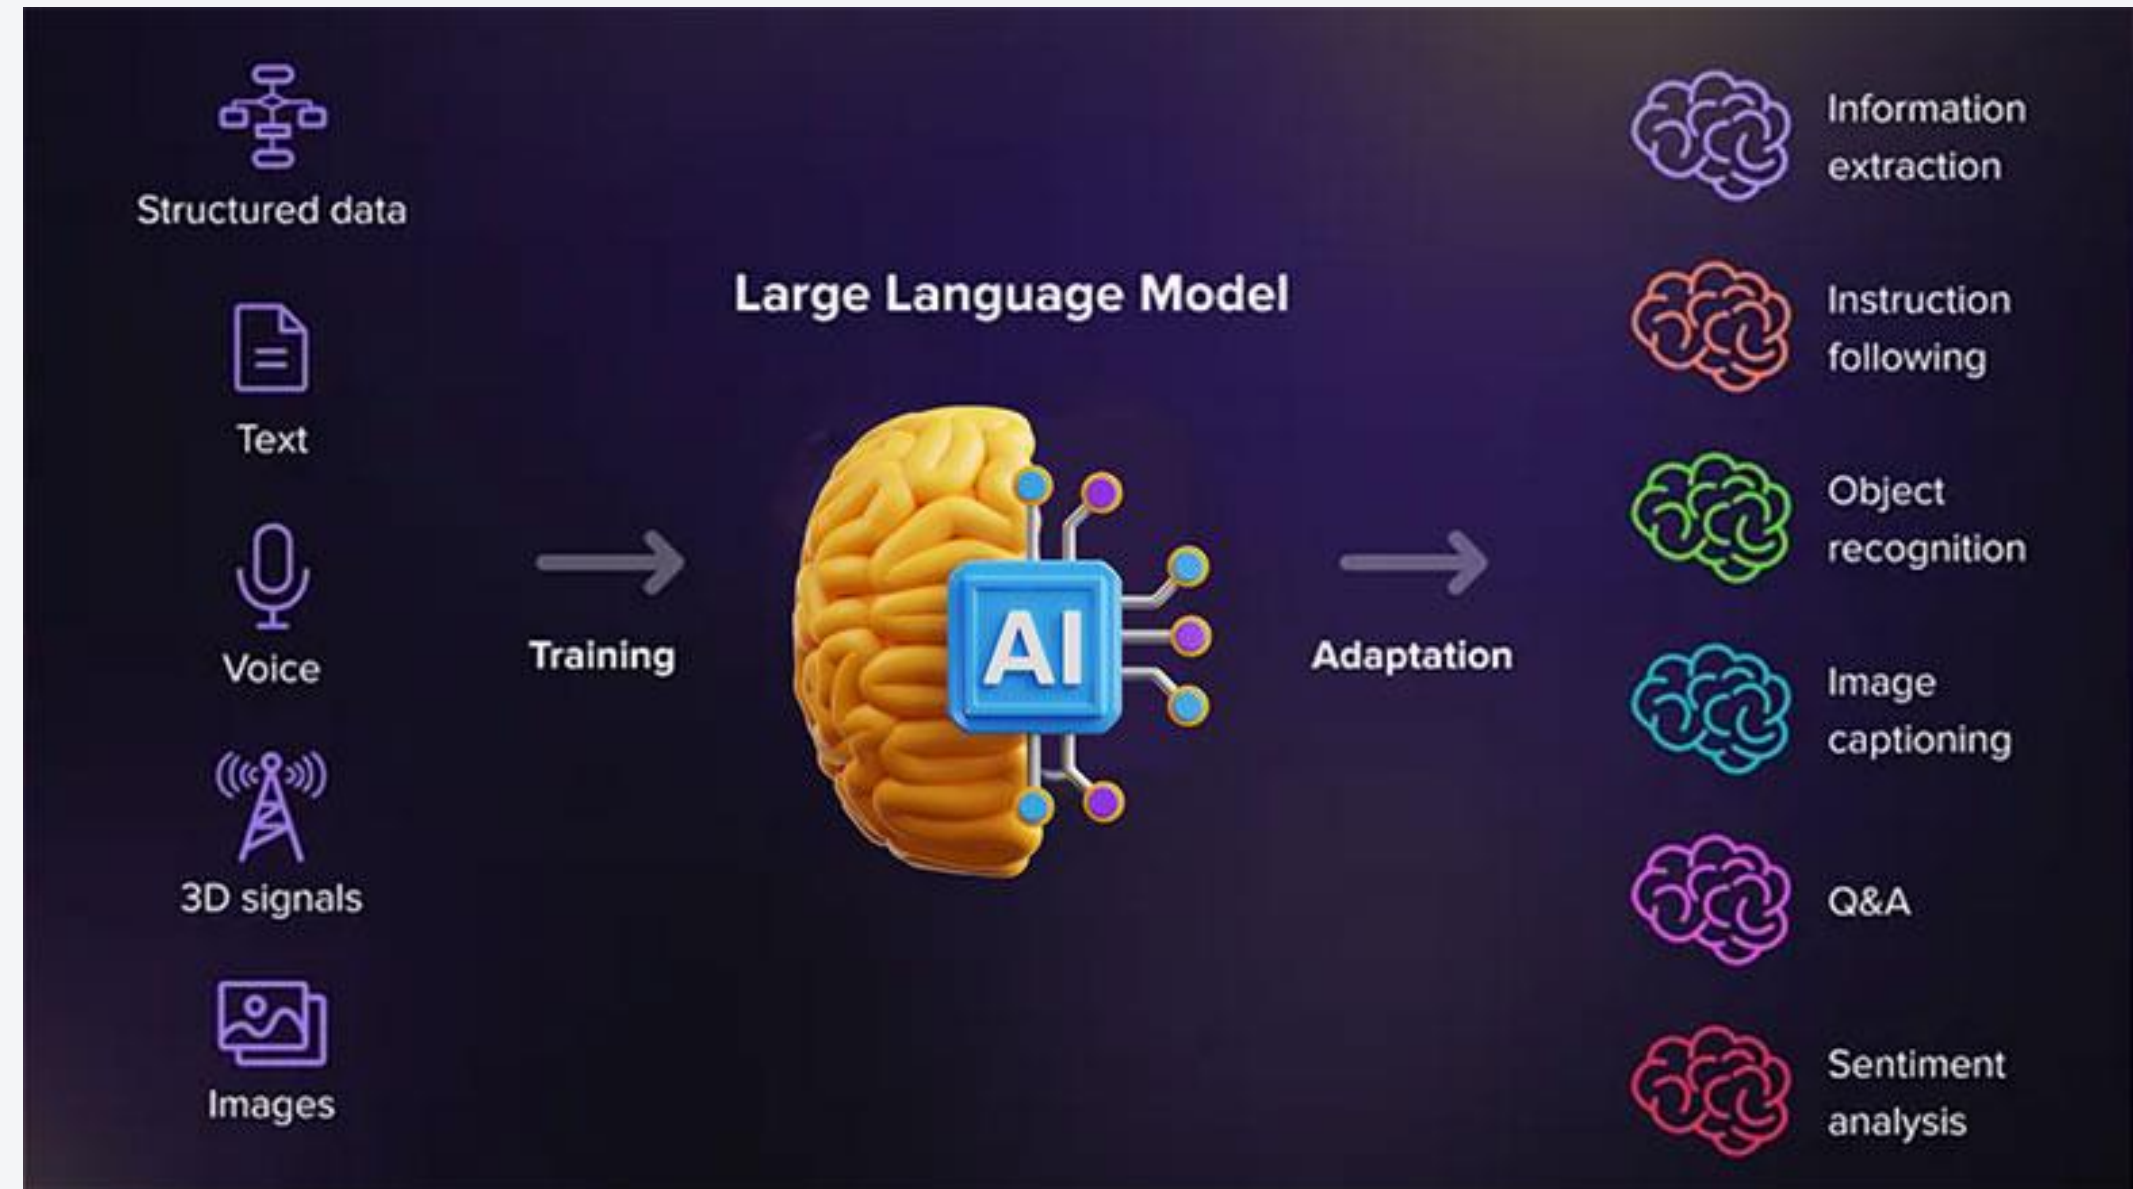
Structured data

Text

Voice

3D signals

Images

Training

Large Language Model

AI

Adaptation

Information extraction

Instruction following

Object recognition

Image captioning

Q&A

Sentiment analysis